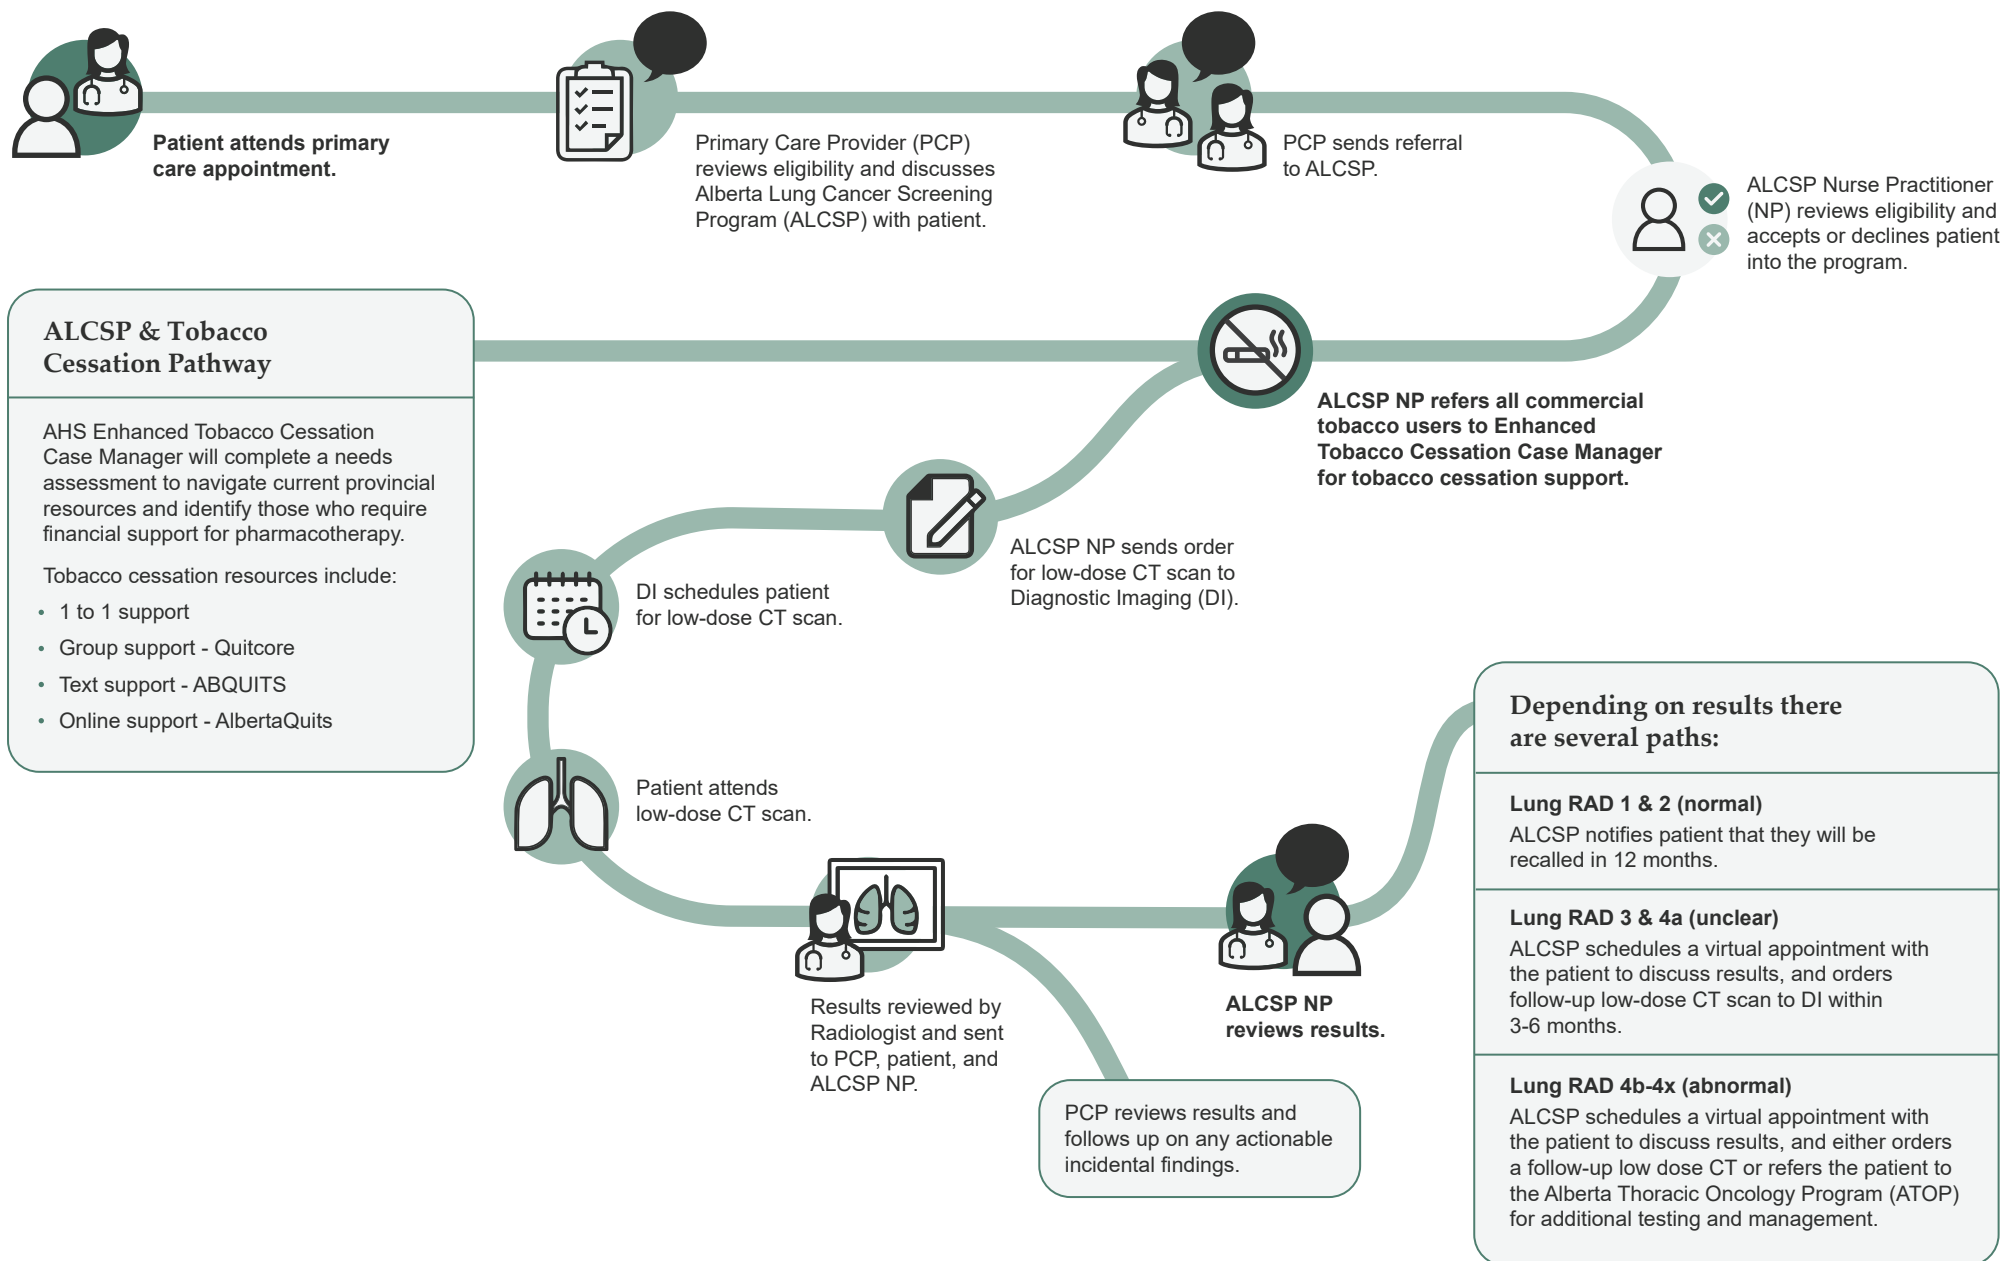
Patient attends primary care appointment.

Primary Care Provider (PCP) reviews eligibility and discusses Alberta Lung Cancer Screening Program (ALCSP) with patient.

PCP sends referral to ALCSP.

ALCSP Nurse Practitioner (NP) reviews eligibility and accepts or declines patient into the program.

ALCSP & Tobacco Cessation Pathway

AHS Enhanced Tobacco Cessation Case Manager will complete a needs assessment to navigate current provincial resources and identify those who require financial support for pharmacotherapy.

Tobacco cessation resources include:

- 1 to 1 support
- Group support - Quitcore
- Text support - ABQUITS
- Online support - AlbertaQuits

ALCSP NP refers all commercial tobacco users to Enhanced Tobacco Cessation Case Manager for tobacco cessation support.

ALCSP NP sends order for low-dose CT scan to Diagnostic Imaging (DI).

DI schedules patient for low-dose CT scan.

Patient attends low-dose CT scan.

Results reviewed by Radiologist and sent to PCP, patient, and ALCSP NP.

ALCSP NP reviews results.

PCP reviews results and follows up on any actionable incidental findings.

Depending on results there are several paths:

Lung RAD 1 & 2 (normal)
ALCSP notifies patient that they will be recalled in 12 months.

Lung RAD 3 & 4a (unclear)
ALCSP schedules a virtual appointment with the patient to discuss results, and orders follow-up low-dose CT scan to DI within 3-6 months.

Lung RAD 4b-4x (abnormal)
ALCSP schedules a virtual appointment with the patient to discuss results, and either orders a follow-up low dose CT or refers the patient to the Alberta Thoracic Oncology Program (ATOP) for additional testing and management.